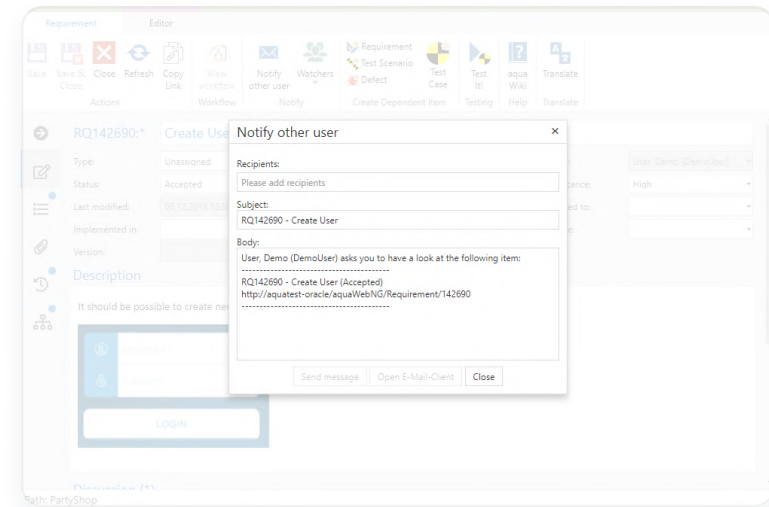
Requirement Editor

Save Save & Close Close Refresh Copy Link View workflow Notify other user Watchers Requirement Test Scenario Defect Test Case Test It! aqua Wiki Translate

Actions Workflow Notify Create Dependent Item Testing Help Translate

RQ142690:* Create Use

Type: Unassigned

Status: Accepted

Last modified: 08.12.2016 12:0

Implemented in:

Version:

Description

It should be possible to create ne

LOGIN

User, Demo (DemoUser)

High

Discussion (1)

Path: PartyShop

Notify other user ×

Recipients:

Please add recipients

Subject:

RQ142690 - Create User

Body:

User, Demo (DemoUser) asks you to have a look at the following item:
----------------------------------------
RQ142690 - Create User (Accepted)
http://aquatest-oracle/aquaWebNG/Requirement/142690
----------------------------------------

Send message Open E-Mail-Client Close